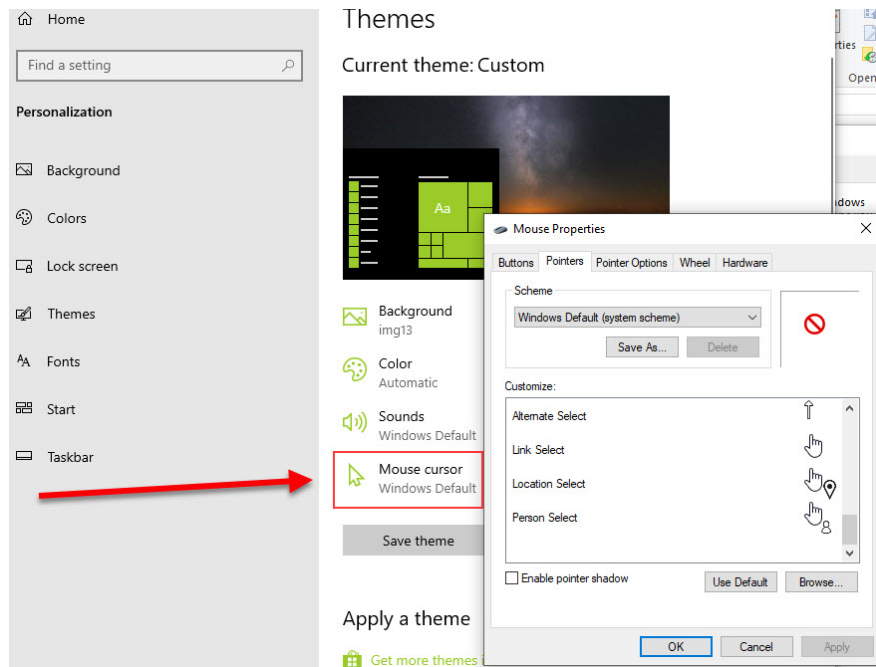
Home

Find a setting

Personalization

Background

Colors

Lock screen

Themes

Fonts

Start

Taskbar

Themes

Current theme: Custom

Aa

Background
img13

Color
Automatic

Sounds
Windows Default

Mouse cursor
Windows Default

Save theme

Apply a theme

Get more themes

rties

Open

dows

Mouse Properties

Buttons | Pointers | Pointer Options | Wheel | Hardware

Scheme

Windows Default (system scheme)

Save As... | Delete

Customize:

Alternate Select

Link Select

Location Select

Person Select

Enable pointer shadow

Use Default | Browse...

OK | Cancel | Apply